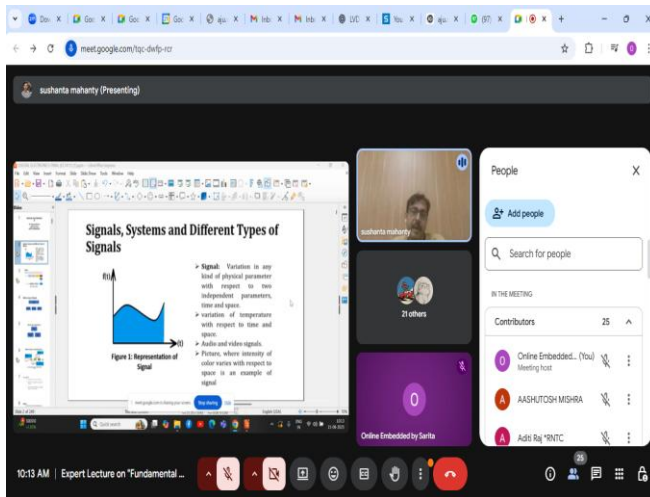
meet.google.com/tqc-dwfp-rcr

sushanta mahanty (Presenting)

Signals, Systems and Different Types of Signals

f(t)

(t)

Figure 1: Representation of Signal

➢ Signal: Variation in any kind of physical parameter with respect to two independent parameters, time and space.
➢ variation of temperature with respect to time and space.
➢ Audio and video signals.
➢ Pictures, where intensity of color varies with respect to space is an example of signal

Stop sharing

sushanta mahanty

21 others

O

Online Embedded by Sarita

People

Add people

Search for people

IN THE MEETING

Contributors 25

Online Embedded... (You)
Meeting host

AASHUTOSH MISHRA

Aditi Raj *RNTC

10:13 AM | Expert Lecture on "Fundamental ...

25